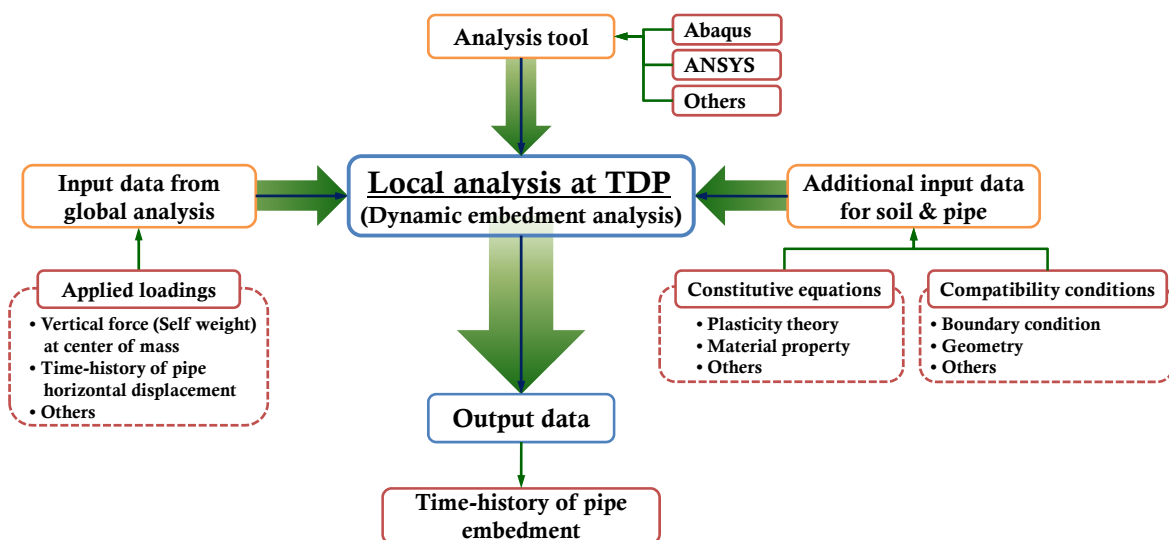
Analysis tool

Abaqus

ANSYS

Others

Input data from global analysis

Local analysis at TDP
(Dynamic embedment analysis)

Additional input data for soil & pipe

Applied loadings

• Vertical force (Self weight) at center of mass
• Time-history of pipe horizontal displacement
• Others

Constitutive equations

• Plasticity theory
• Material property
• Others

Compatibility conditions

• Boundary condition
• Geometry
• Others

Output data

Time-history of pipe embedment